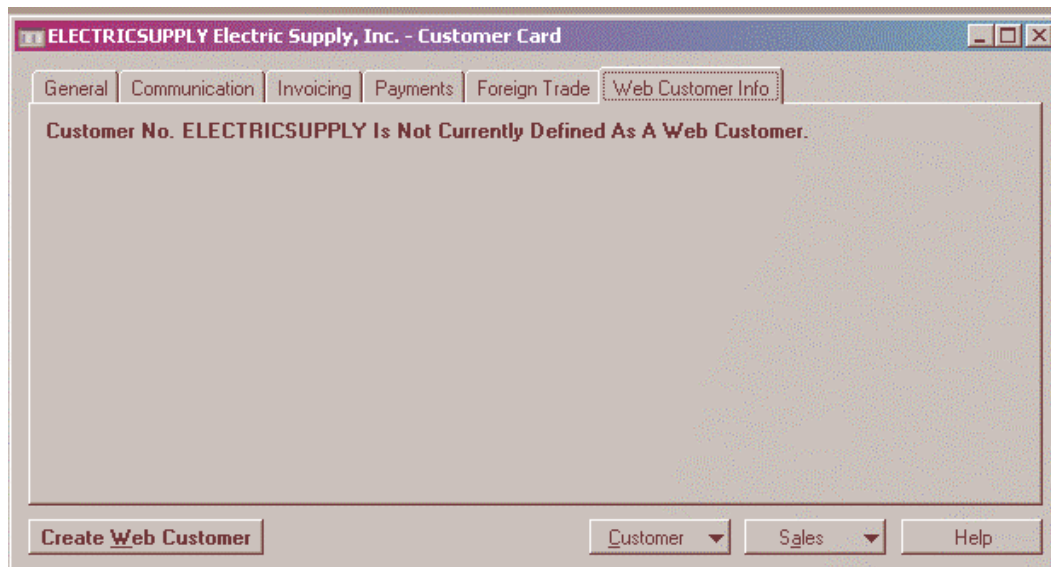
ELECTRICSUPPLY Electric Supply, Inc. - Customer Card

General | Communication | Invoicing | Payments | Foreign Trade | Web Customer Info

Customer No. ELECTRICSUPPLY Is Not Currently Defined As A Web Customer.

Create Web Customer

Customer

Sales

Help